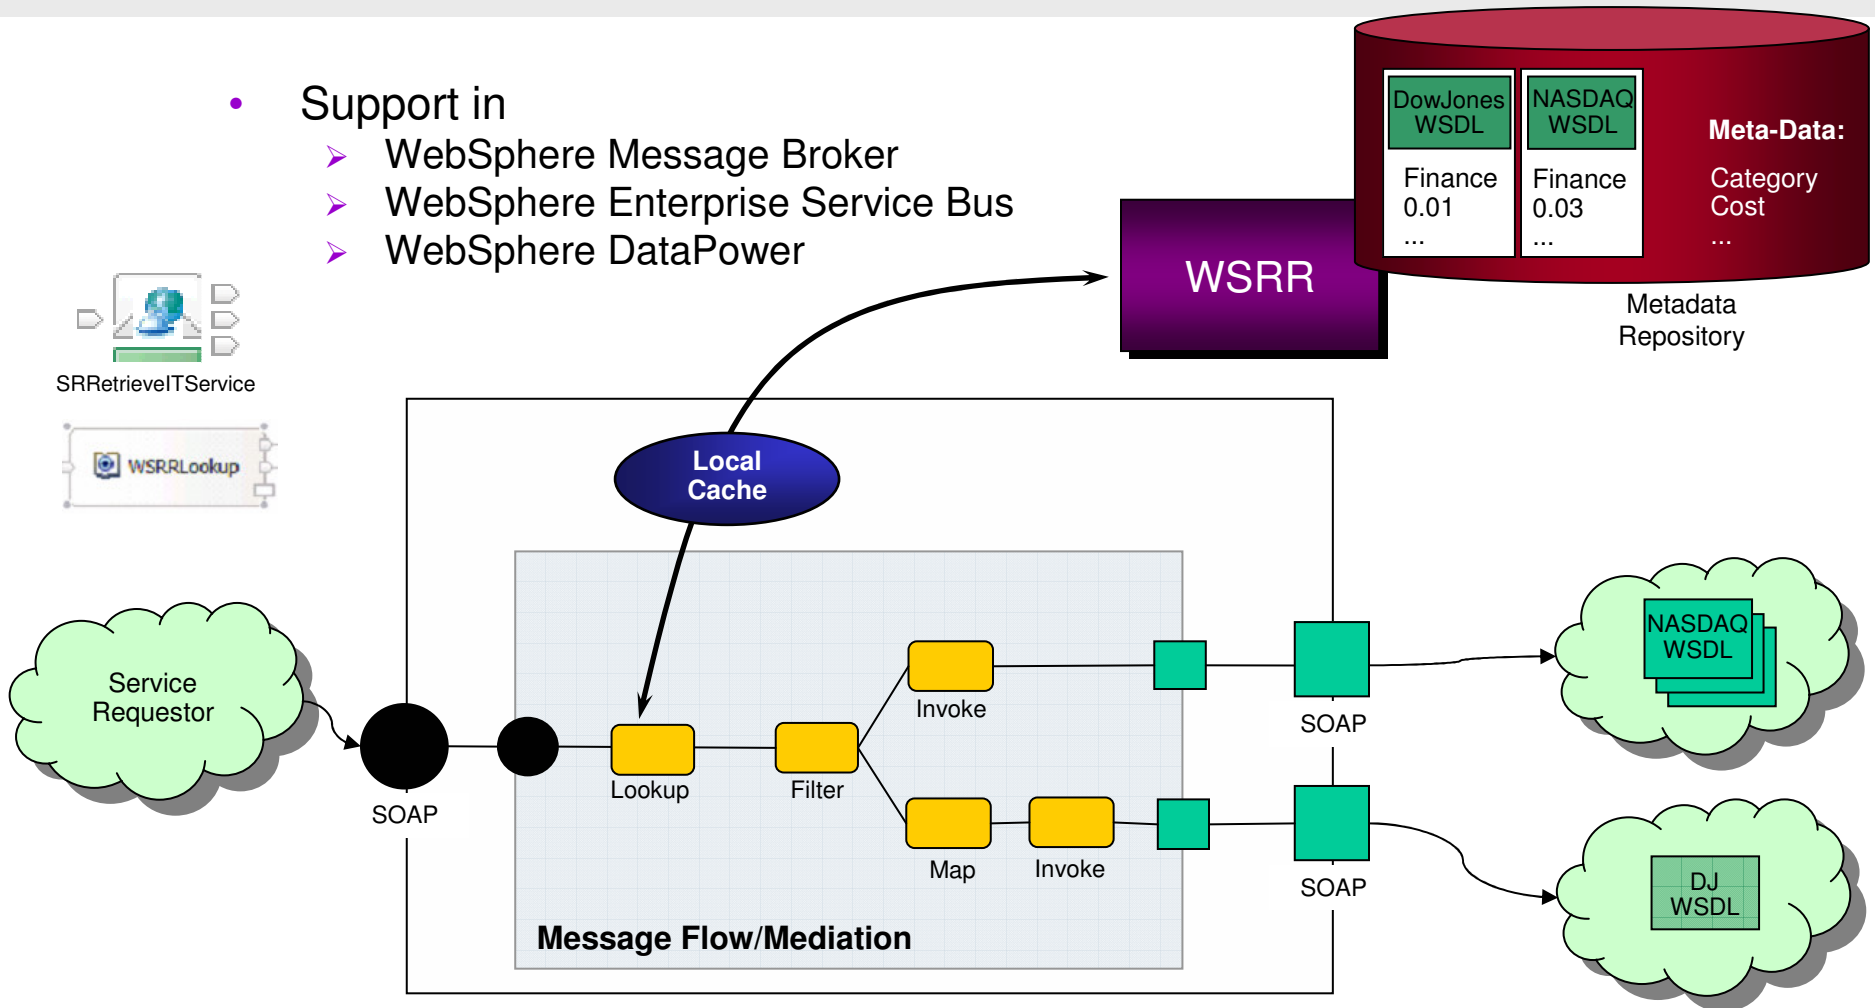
• Support in
➢ WebSphere Message Broker
➢ WebSphere Enterprise Service Bus
➢ WebSphere DataPower

DowJones WSDL
Finance
0.01
...

NASDAQ WSDL
Finance
0.03
...

Meta-Data:
Category
Cost
...

WSRR

Metadata Repository

SRRetrieveITService

WSRRLookup

Local Cache

Service Requestor

SOAP

Lookup

Filter

Invoke

Map

Invoke

SOAP

SOAP

NASDAQ WSDL

DJ WSDL

Message Flow/Mediation